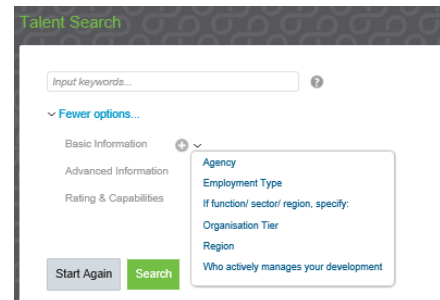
Talent Search

Input keywords...

?

Fewer options...

Basic Information

Advanced Information

Rating & Capabilities

Agency

Employment Type

If function/ sector/ region, specify:

Organisation Tier

Region

Who actively manages your development

Start Again

Search